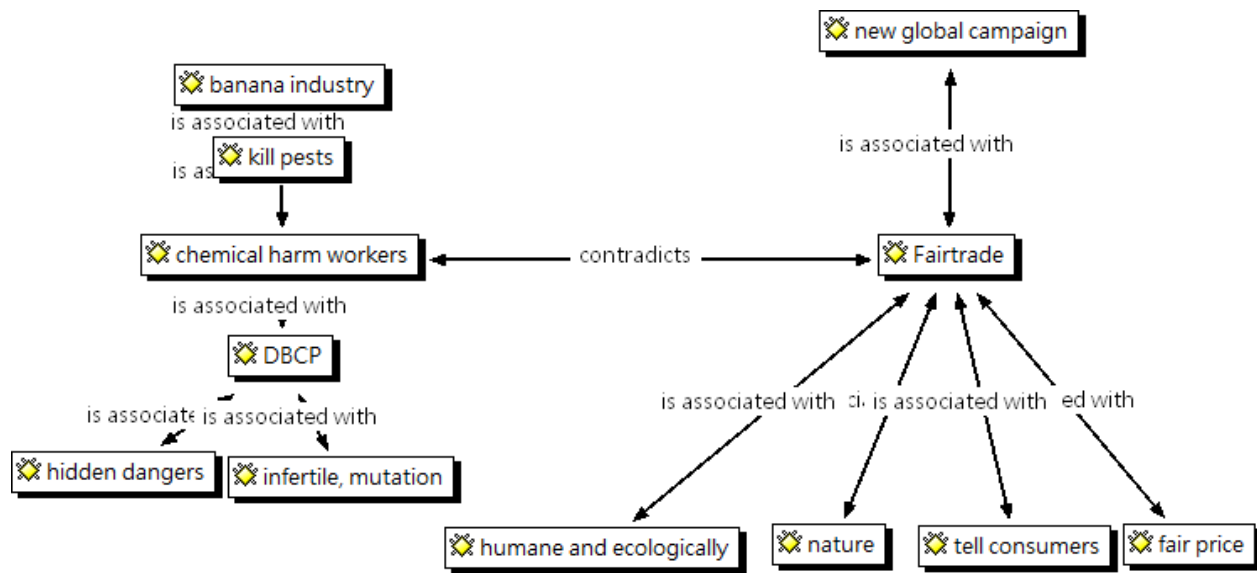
new global campaign

banana industry

is associated with

is as

kill pests

is associated with

chemical harm workers

contradicts

Fairtrade

is associated with

DBCP

is associate

is associated with

hidden dangers

infertile, mutation

is associated with

ci

is associated with

ed with

humane and ecologically

nature

tell consumers

fair price